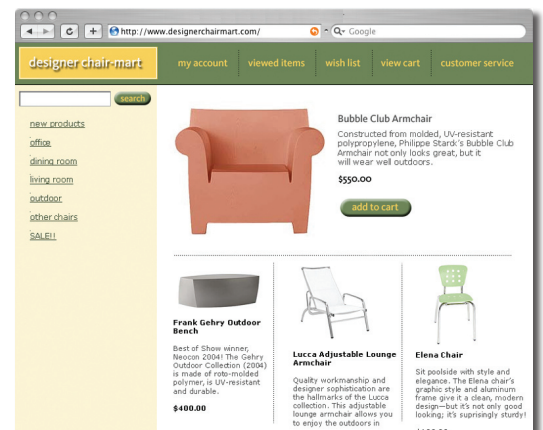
http://www.designerchairmart.com/

Google

designer chair-mart

my account | viewed items | wish list | view cart | customer service

search

new products
office
dining room
living room
outdoor
other chairs
SALE!!

Bubble Club Armchair

Constructed from molded, UV-resistant polypropylene, Philippe Starck's Bubble Club Armchair not only looks great, but it will wear well outdoors.

$550.00

add to cart

Frank Gehry Outdoor Bench

Best of Show winner, Neocon 2004! The Gehry Outdoor Collection (2004) is made of roto-molded polymer, is UV-resistant and durable.

$400.00

Lucca Adjustable Lounge Armchair

Quality workmanship and designer sophistication are the hallmarks of the Lucca collection. This adjustable lounge armchair allows you to enjoy the outdoors in

Elena Chair

Sit poolside with style and elegance. The Elena chair's graphic style and aluminum frame give it a clean, modern design—but it's not only good looking; it's suprisingly sturdy!